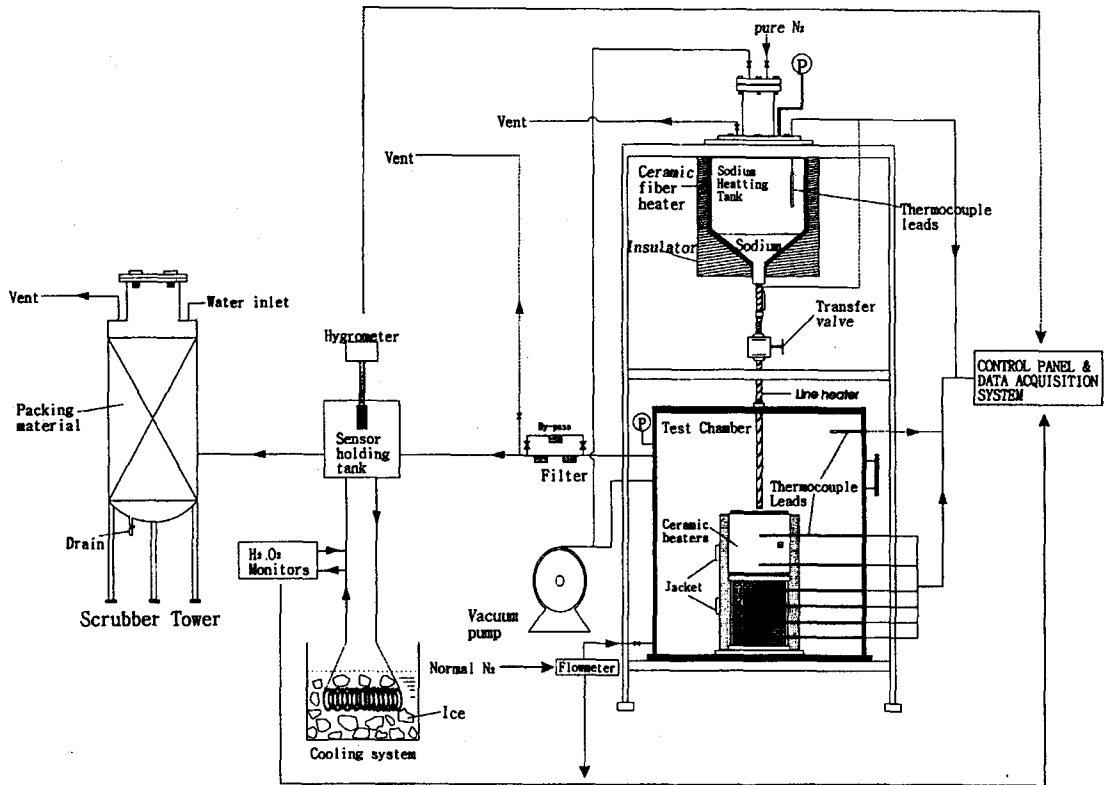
pure $N_2$
P
Vent
Vent
Ceramic fiber heater
Sodium Heatting Tank
Thermocouple leads
Insulator
Sodium
Vent
Water inlet
Transfer valve
Hygrometer
CONTROL PANEL & DATA ACQUISITION SYSTEM
Line heater
Packing material
Sensor holding tank
By-pass
P
Test Chamber
Filter
Thermocouple Leads
Ceramic heaters
Drain
$H_2$, $O_2$ Monitors
Jacket
Scrubber Tower
Vacuum pump
Normal $N_2$
Flowmeter
Ice
Cooling system